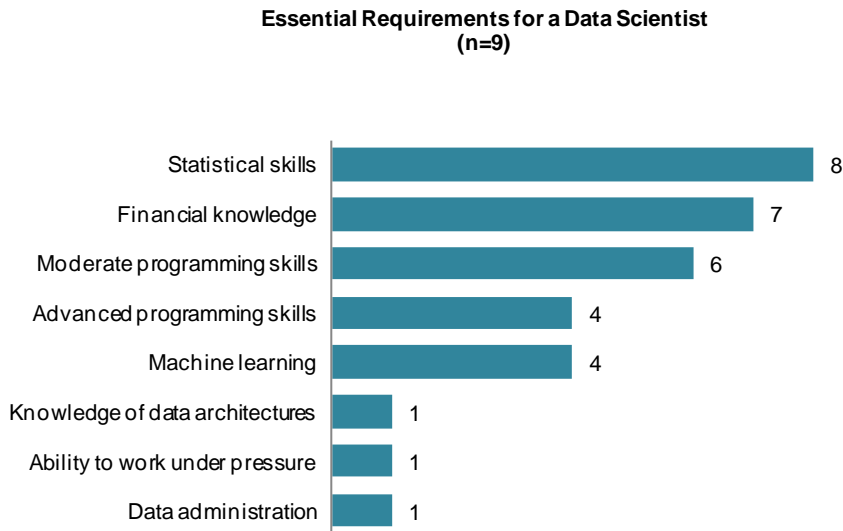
Essential Requirements for a Data Scientist
(n=9)

Statistical skills 8
Financial knowledge 7
Moderate programming skills 6
Advanced programming skills 4
Machine learning 4
Knowledge of data architectures 1
Ability to work under pressure 1
Data administration 1